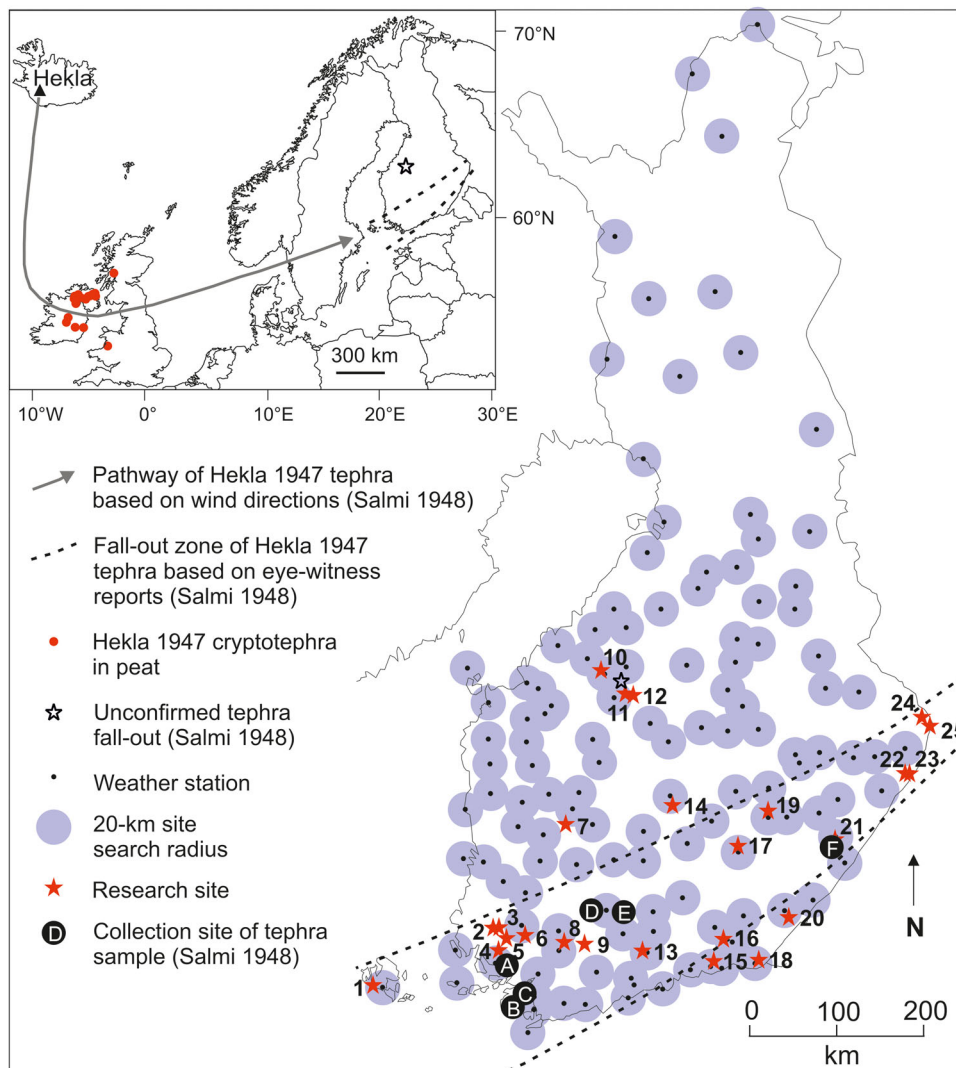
Hekla

300 km

10°W 0° 10°E 20°E 30°E

70°N

60°N

Pathway of Hekla 1947 tephra based on wind directions (Salmi 1948)

Fall-out zone of Hekla 1947 tephra based on eye-witness reports (Salmi 1948)

Hekla 1947 cryptotephra in peat

Unconfirmed tephra fall-out (Salmi 1948)

Weather station

20-km site search radius

Research site

D Collection site of tephra sample (Salmi 1948)

10
12
11
24
25
22
23
14
19
7
21
17
F
D
E
3
2
8
6
9
4
5
13
16
20
A
15
18
1
C
B

N

0 100 200
km